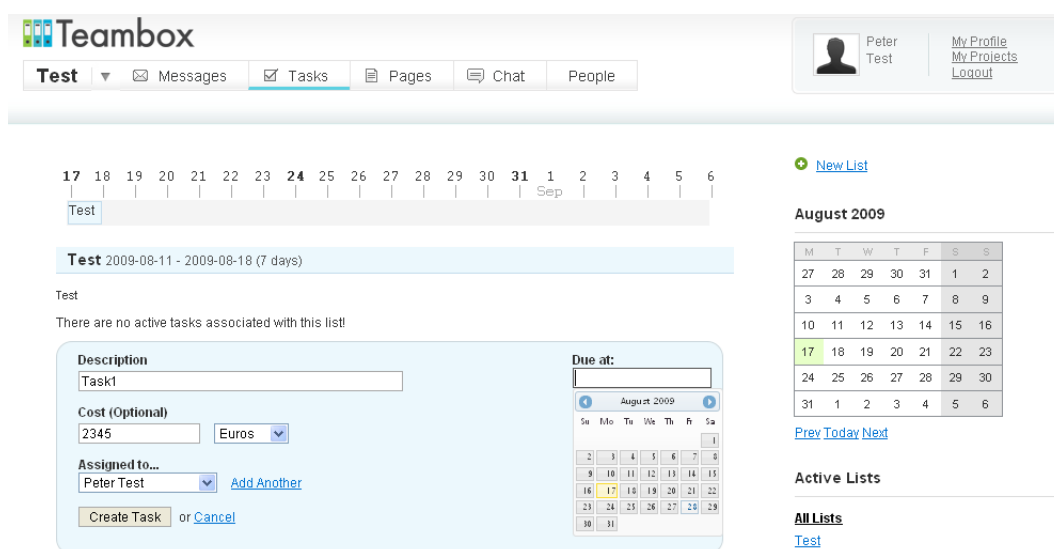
Teambox

Test ▼ Messages Tasks Pages Chat People

Peter Test

My Profile
My Projects
Logout

17 18 19 20 21 22 23 24 25 26 27 28 29 30 31 1 2 3 4 5 6
Sep

Test

Test 2009-08-11 - 2009-08-18 (7 days)

Test

There are no active tasks associated with this list!

Description
Task1

Cost (Optional)
2345 Euros

Assigned to...
Peter Test
Add Another

Create Task or Cancel

Due at:

August 2009

| Su | Mo | Tu | We | Th | Fr | Sa |
|---|---|---|---|---|---|---|
| | | | | | | 1 |
| 2 | 3 | 4 | 5 | 6 | 7 | 8 |
| 9 | 10 | 11 | 12 | 13 | 14 | 15 |
| 16 | 17 | 18 | 19 | 20 | 21 | 22 |
| 23 | 24 | 25 | 26 | 27 | 28 | 29 |
| 30 | 31 | | | | | |

New List

August 2009

| M | T | W | T | F | S | S |
|---|---|---|---|---|---|---|
| 27 | 28 | 29 | 30 | 31 | 1 | 2 |
| 3 | 4 | 5 | 6 | 7 | 8 | 9 |
| 10 | 11 | 12 | 13 | 14 | 15 | 16 |
| 17 | 18 | 19 | 20 | 21 | 22 | 23 |
| 24 | 25 | 26 | 27 | 28 | 29 | 30 |
| 31 | 1 | 2 | 3 | 4 | 5 | 6 |

Prev Today Next

Active Lists

All Lists
Test